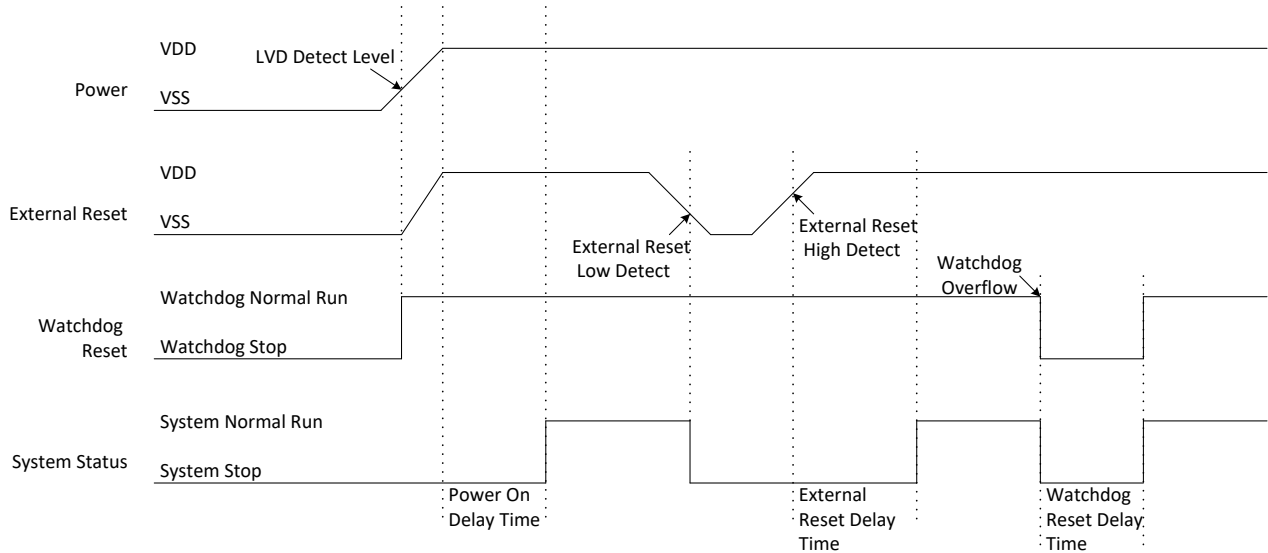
Power
VDD
VSS
LVD Detect Level

External Reset
VDD
VSS
External Reset Low Detect
External Reset High Detect

Watchdog Reset
Watchdog Normal Run
Watchdog Stop
Watchdog Overflow

System Status
System Normal Run
System Stop

Power On Delay Time
External Reset Delay Time
Watchdog Reset Delay Time